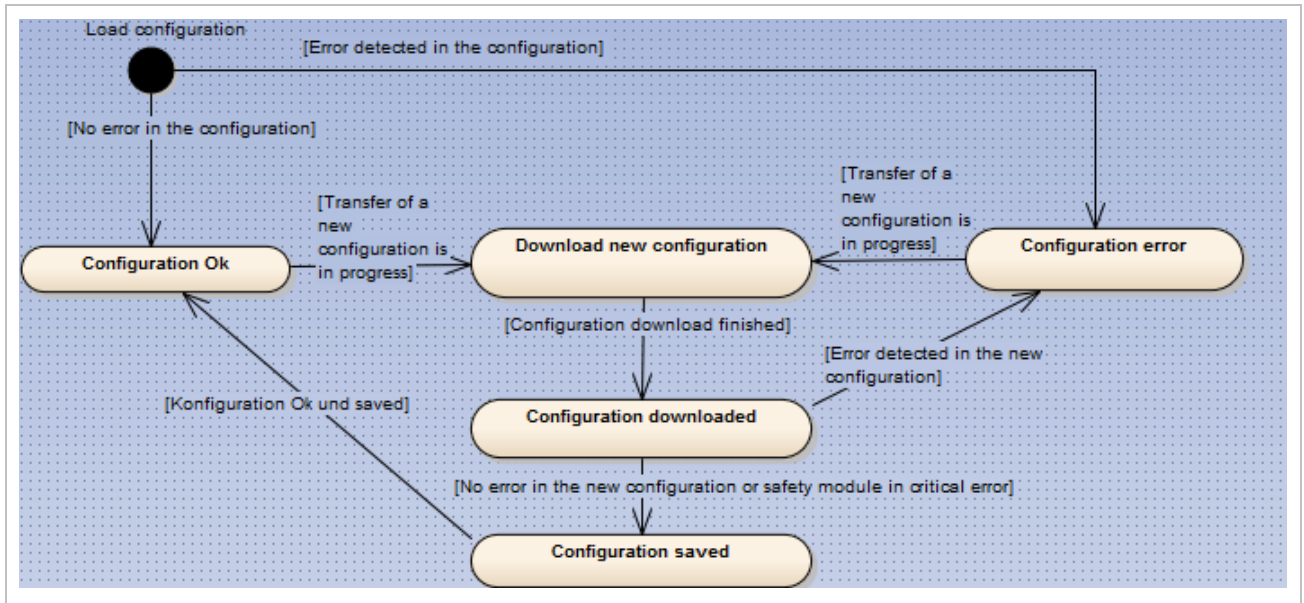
Load configuration

[Error detected in the configuration]

[No error in the configuration]

[Transfer of a new configuration is in progress]

[Transfer of a new configuration is in progress]

Configuration Ok

Download new configuration

Configuration error

[Configuration download finished]

[Error detected in the new configuration]

[Konfiguration Ok und saved]

Configuration downloaded

[No error in the new configuration or safety module in critical error]

Configuration saved